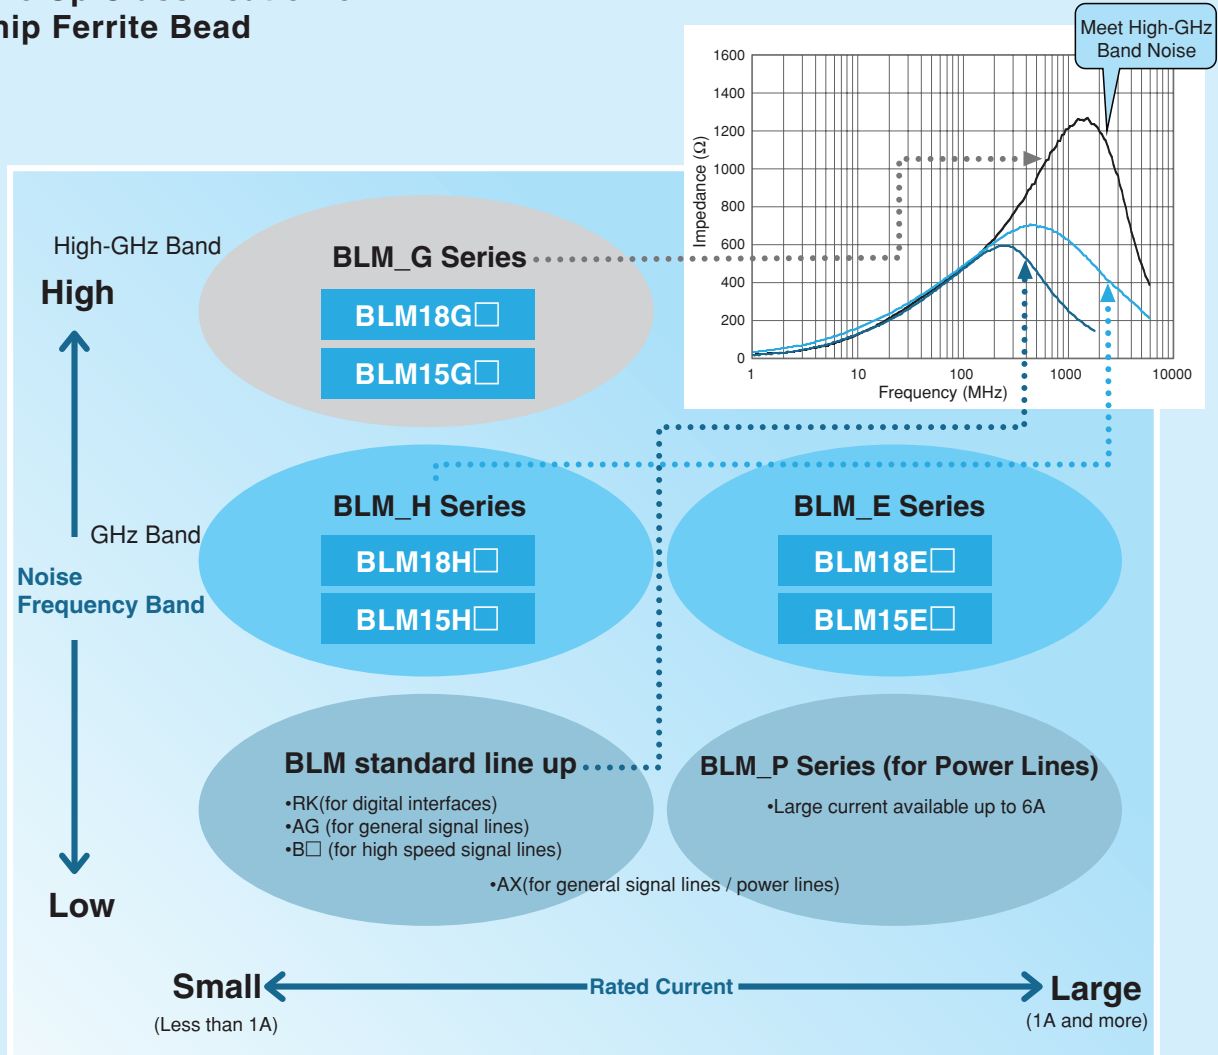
hip Ferrite Bead

Meet High-GHz Band Noise

1600
1400
1200
1000
800
600
400
200
0
Impedance (Ω)
1
10
100
1000
10000
Frequency (MHz)

High-GHz Band
High

BLM_G Series
BLM18G☐
BLM15G☐

GHz Band
Noise Frequency Band

BLM_H Series
BLM18H☐
BLM15H☐

BLM_E Series
BLM18E☐
BLM15E☐

BLM standard line up
•RK(for digital interfaces)
•AG (for general signal lines)
•B☐ (for high speed signal lines)

BLM_P Series (for Power Lines)
•Large current available up to 6A

•AX(for general signal lines / power lines)

Low

Small
(Less than 1A)
Rated Current
Large
(1A and more)